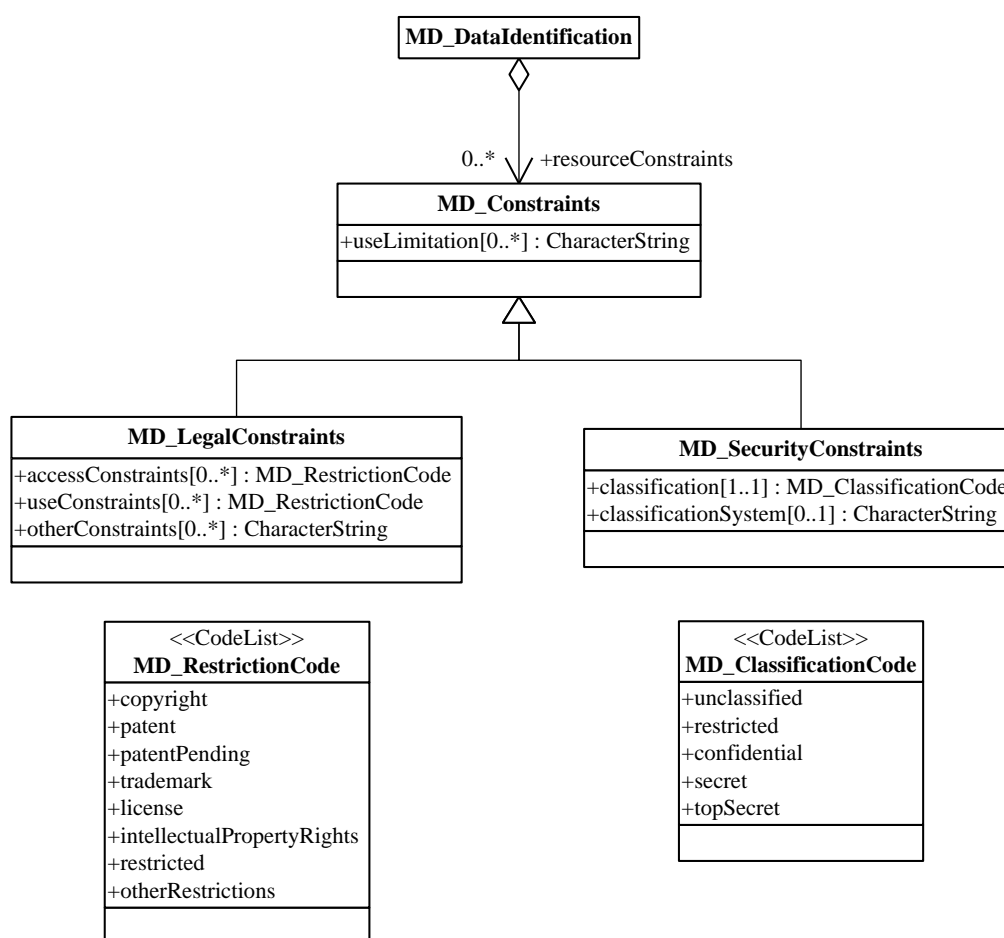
MD_DataIdentification

0..*

+resourceConstraints

MD_Constraints

+useLimitation[0..*] : CharacterString

MD_LegalConstraints

+accessConstraints[0..*] : MD_RestrictionCode
+useConstraints[0..*] : MD_RestrictionCode
+otherConstraints[0..*] : CharacterString

MD_SecurityConstraints

+classification[1..1] : MD_ClassificationCode
+classificationSystem[0..1] : CharacterString

<<CodeList>>
MD_RestrictionCode

+copyright
+patent
+patentPending
+trademark
+license
+intellectualPropertyRights
+restricted
+otherRestrictions

<<CodeList>>
MD_ClassificationCode

+unclassified
+restricted
+confidential
+secret
+topSecret